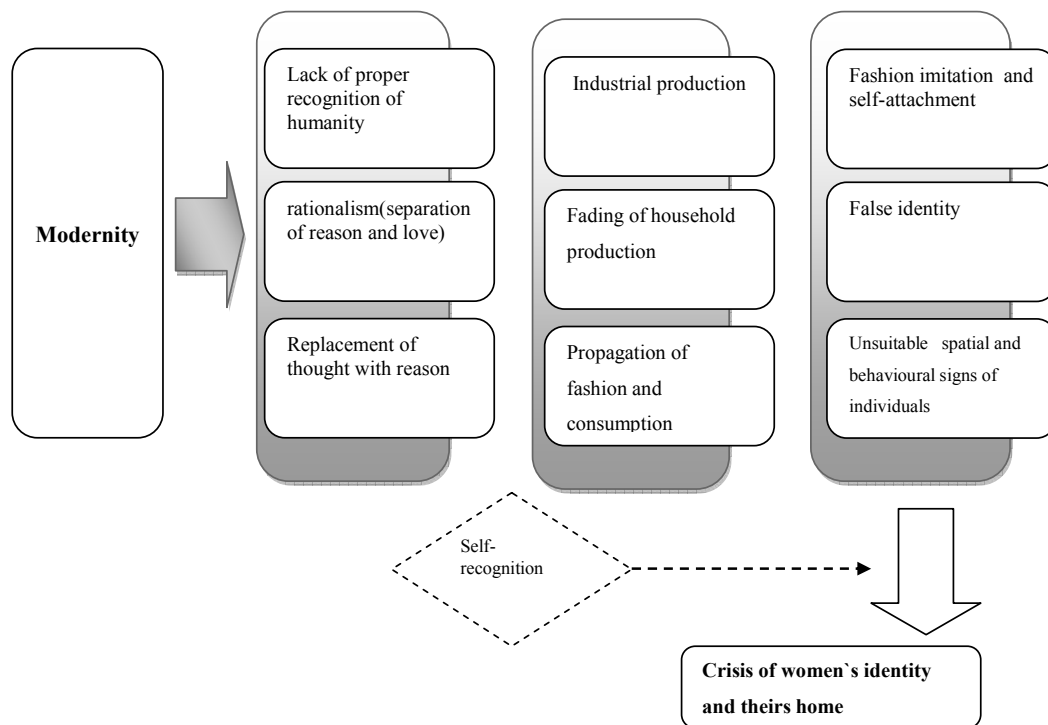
Modernity

Lack of proper recognition of humanity

rationalism(separation of reason and love)

Replacement of thought with reason

Industrial production

Fading of household production

Propagation of fashion and consumption

Fashion imitation and self-attachment

False identity

Unsuitable spatial and behavioural signs of individuals

Self-recognition

Crisis of women`s identity and theirs home